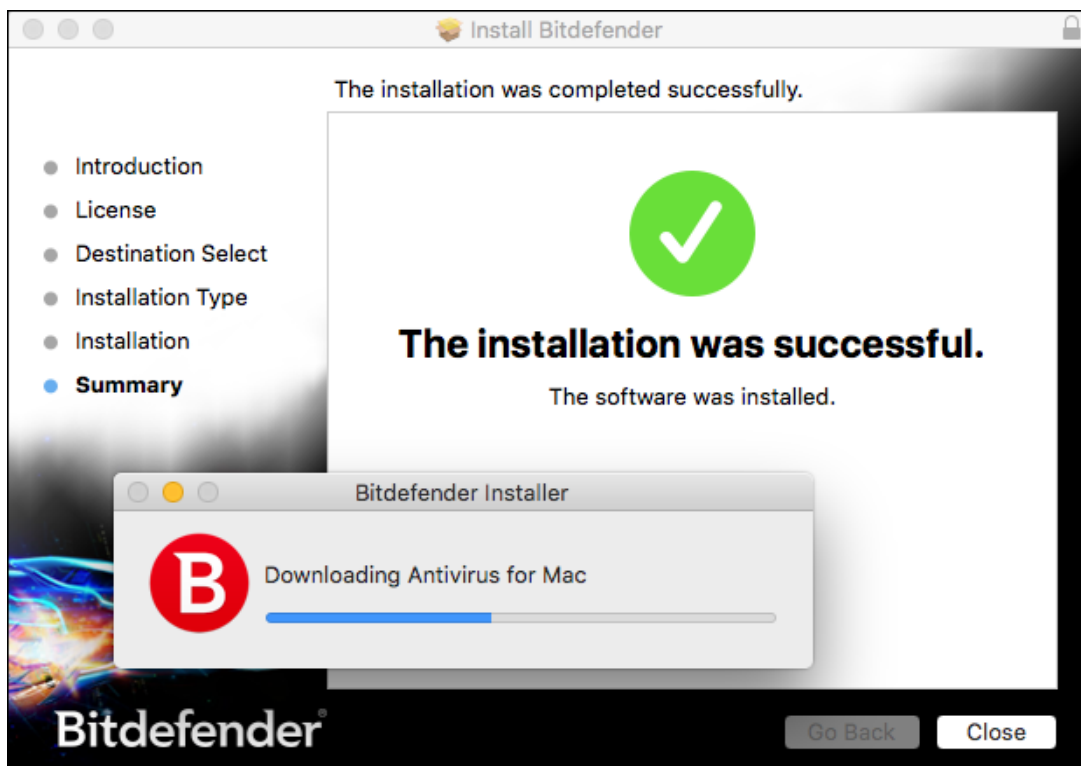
Install Bitdefender

The installation was completed successfully.

Introduction
License
Destination Select
Installation Type
Installation
Summary

The installation was successful.

The software was installed.

Bitdefender Installer

B

Downloading Antivirus for Mac

Bitdefender

Go Back

Close